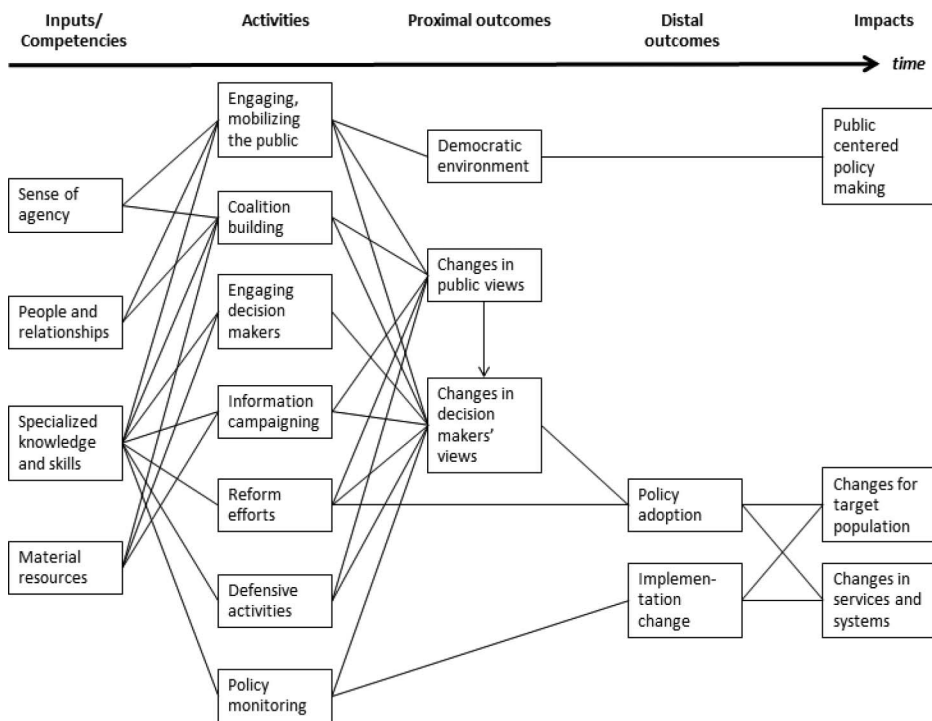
Inputs/ Competencies

Activities

Proximal outcomes

Distal outcomes

Impacts

time

Sense of agency

People and relationships

Specialized knowledge and skills

Material resources

Engaging, mobilizing the public

Coalition building

Engaging decision makers

Information campaigning

Reform efforts

Defensive activities

Policy monitoring

Democratic environment

Changes in public views

Changes in decision makers' views

Policy adoption

Implementation change

Public centered policy making

Changes for target population

Changes in services and systems